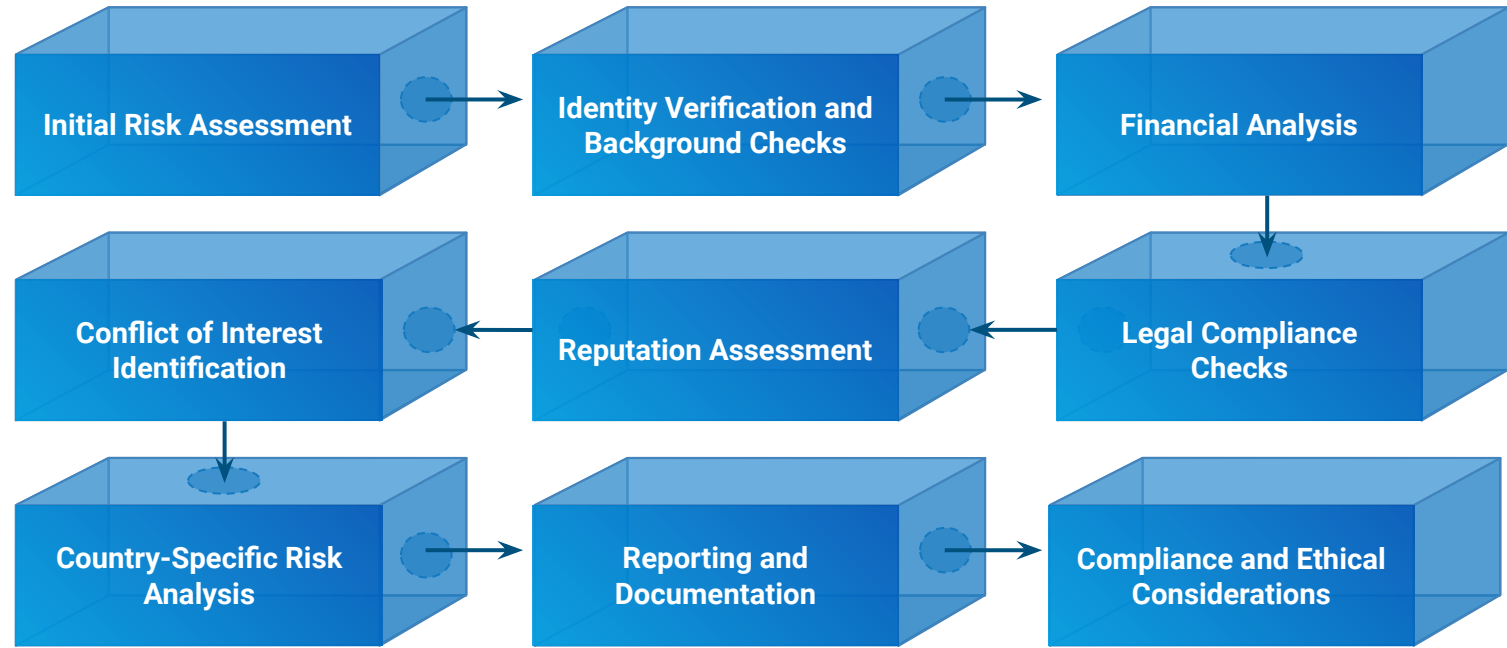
Initial Risk Assessment

Identity Verification and Background Checks

Financial Analysis

Conflict of Interest Identification

Reputation Assessment

Legal Compliance Checks

Country-Specific Risk Analysis

Reporting and Documentation

Compliance and Ethical Considerations